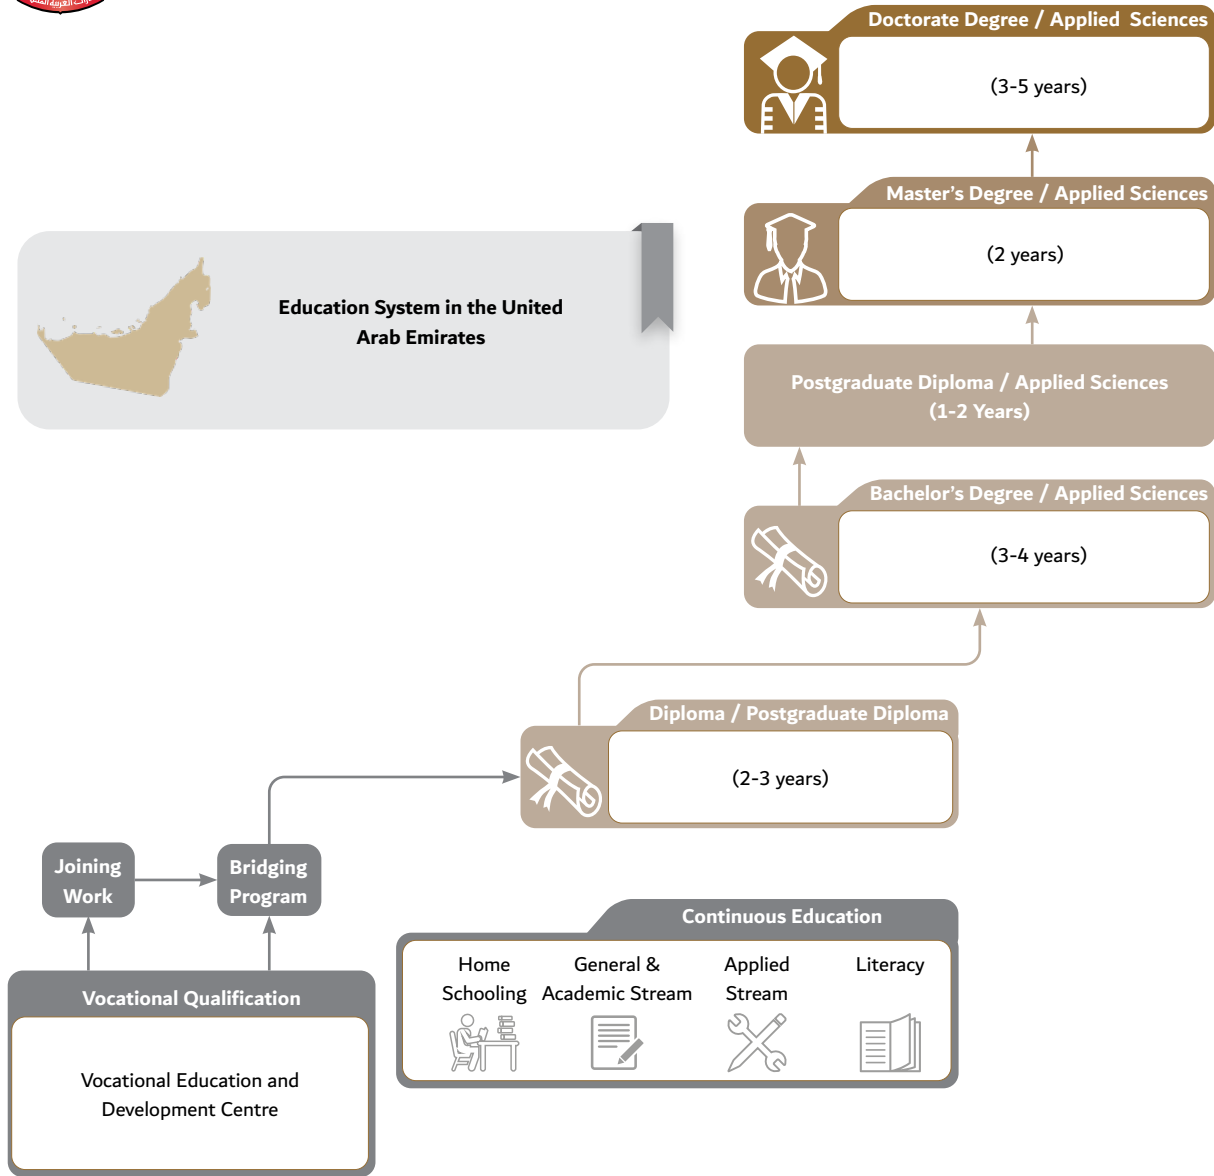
Doctorate Degree / Applied Sciences

(3-5 years)

Master's Degree / Applied Sciences

(2 years)

Education System in the United Arab Emirates

Postgraduate Diploma / Applied Sciences (1-2 Years)

Bachelor's Degree / Applied Sciences

(3-4 years)

Diploma / Postgraduate Diploma

(2-3 years)

Joining Work

Bridging Program

Continuous Education

Home Schooling

General & Academic Stream

Applied Stream

Literacy

Vocational Qualification

Vocational Education and Development Centre